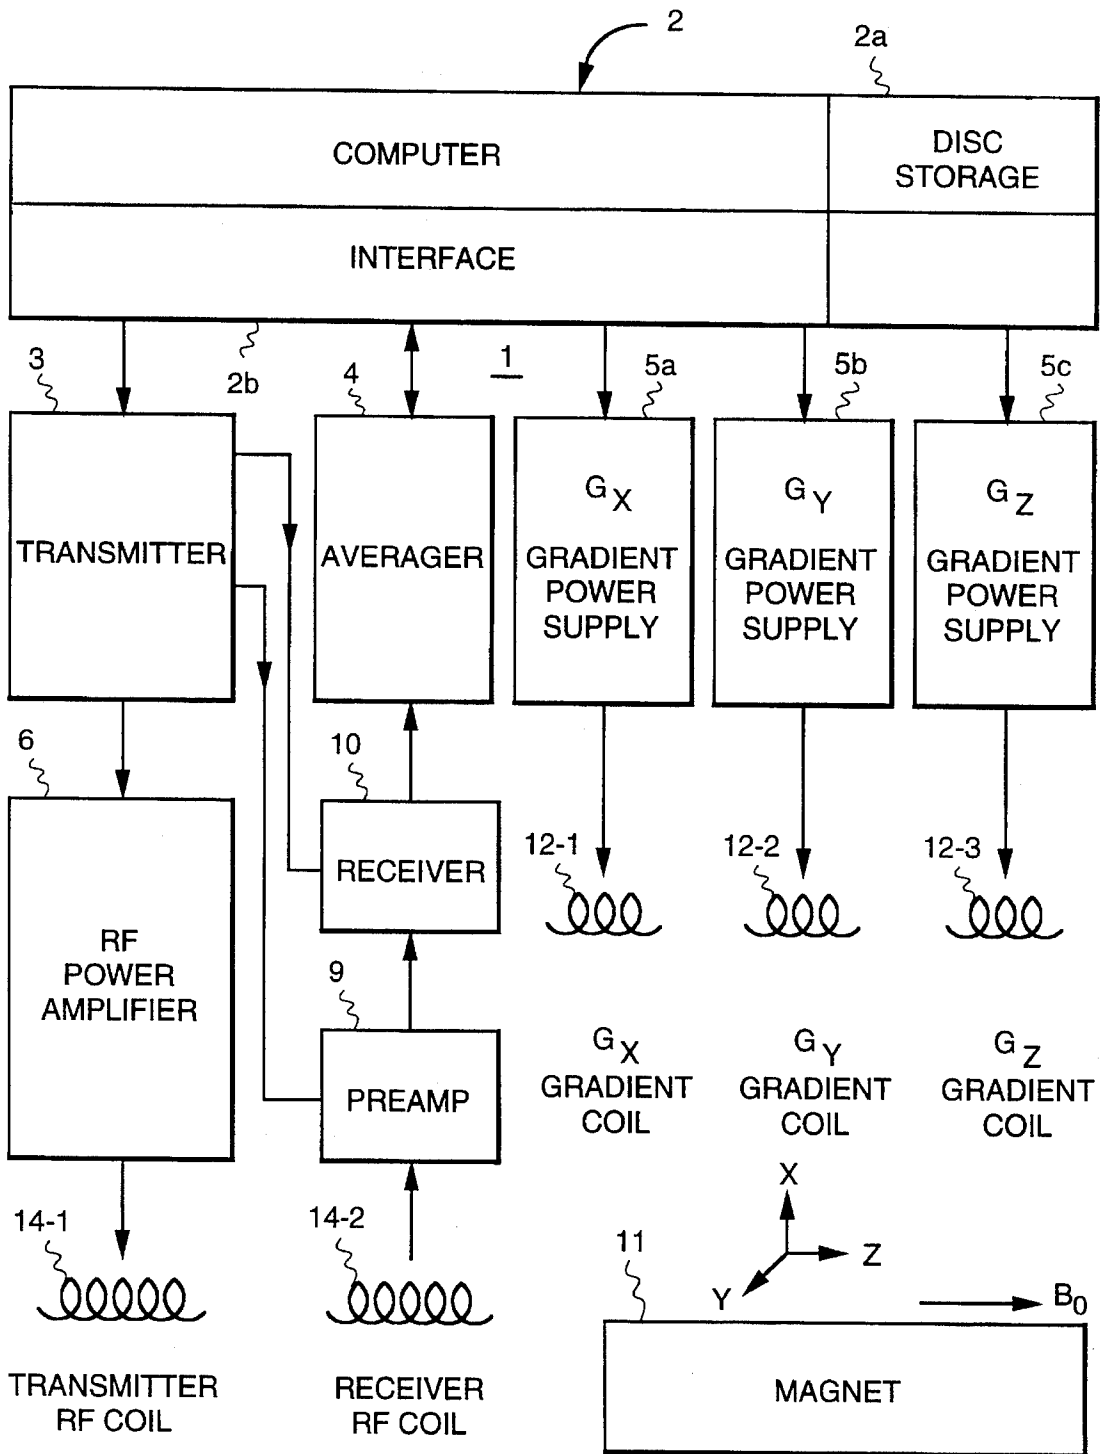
2

2a

COMPUTER

DISC STORAGE

INTERFACE

3

2b

4

1

5a

5b

5c

TRANSMITTER

AVERAGER

$G_X$ GRADIENT POWER SUPPLY

$G_Y$ GRADIENT POWER SUPPLY

$G_Z$ GRADIENT POWER SUPPLY

6

10

RECEIVER

12-1

12-2

12-3

RF POWER AMPLIFIER

9

PREAMP

$G_X$ GRADIENT COIL

$G_Y$ GRADIENT COIL

$G_Z$ GRADIENT COIL

X

14-1

14-2

11

Z

Y

$B_0$

TRANSMITTER RF COIL

RECEIVER RF COIL

MAGNET